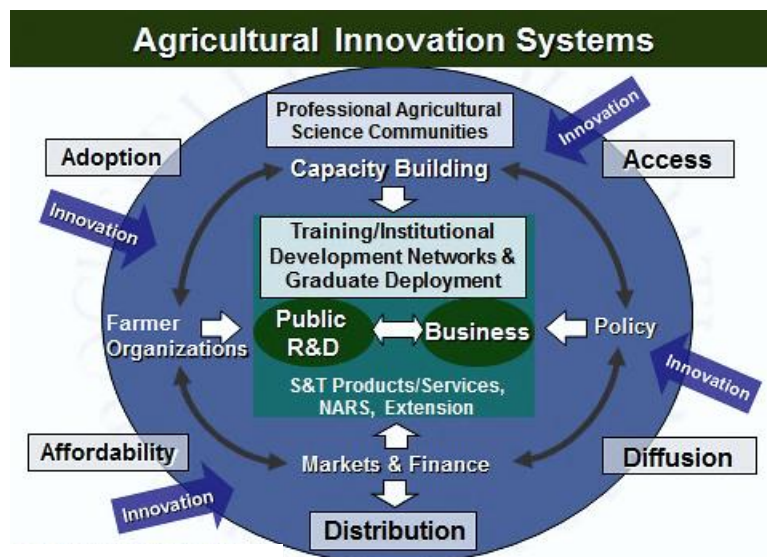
Agricultural Innovation Systems

Professional Agricultural Science Communities

Innovation

Adoption

Access

Capacity Building

Innovation

Training/Institutional Development Networks & Graduate Deployment

Farmer Organizations

Public R&D

Business

Policy

S&T Products/Services, NARS, Extension

Innovation

Affordability

Markets & Finance

Diffusion

Innovation

Distribution